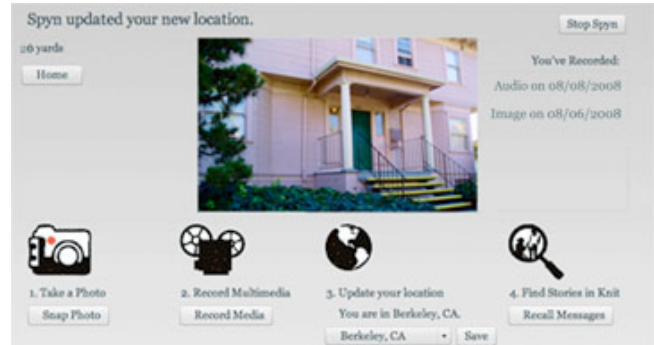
Spyn updated your new location.

Stop Spyn

26 yards

Home

You've Recorded:

Audio on 08/08/2008

Image on 08/06/2008

1. Take a Photo

Snap Photo

2. Record Multimedia

Record Media

3. Update your location

You are in Berkeley, CA.

Berkeley, CA

Save

4. Find Stories in Knit

Recall Messages